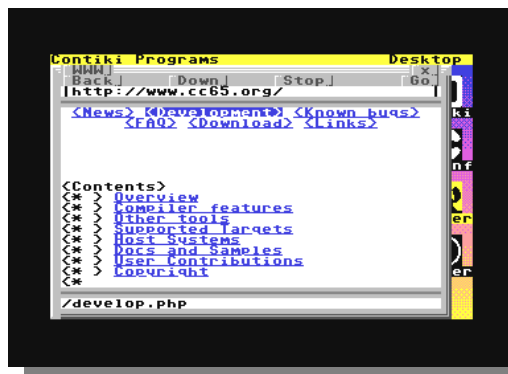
Contiki Programs Desktop

WWW

x

Back Down Stop Go

http://www.cc65.org/

<News> <Development> <Known bugs>
<FAQ> <Download> <Links>

<Contents>
<* > Overview
<* > Compiler features
<* > Other tools
<* > Supported Targets
<* > Host Systems
<* > Docs and Samples
<* > User Contributions
<* > Copyright
<*

/develop.php

ki

nf

er

er